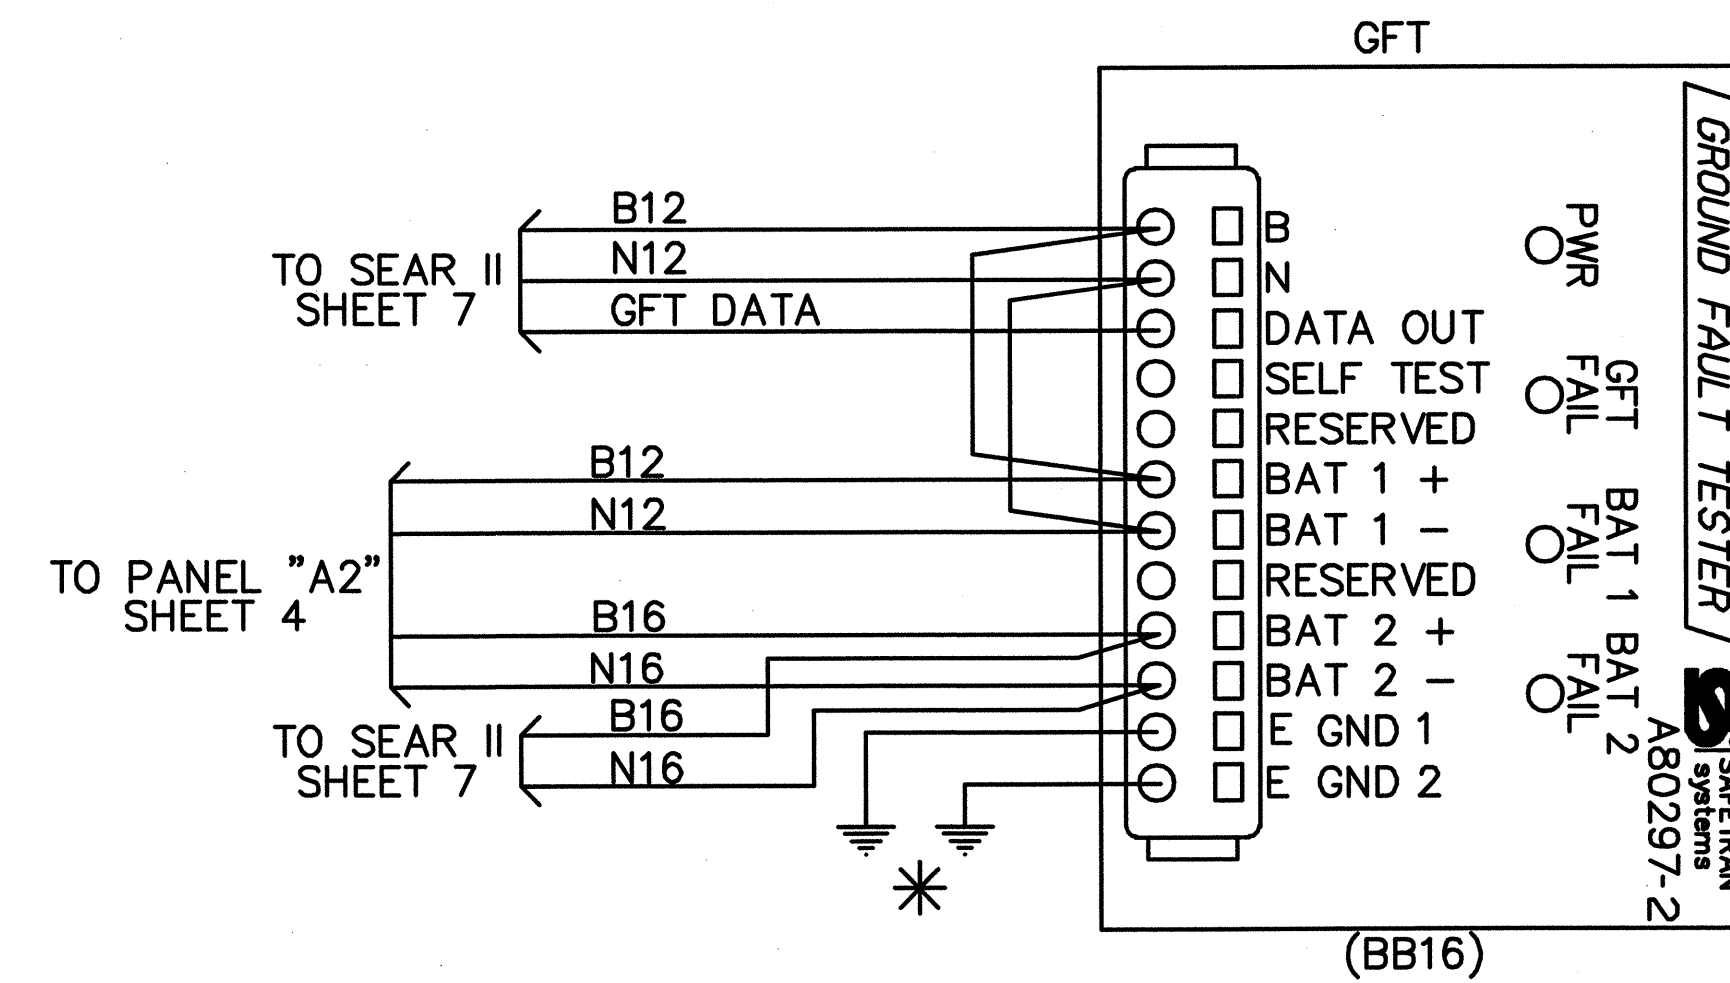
GFT

TO SEAR II
SHEET 7

B12
N12
GFT DATA

TO PANEL "A2"
SHEET 4

B12
N12
B16
N16

TO SEAR II
SHEET 7

B16
N16

B
N
DATA OUT
SELF TEST
RESERVED
BAT 1 +
BAT 1 −
RESERVED
BAT 2 +
BAT 2 −
E GND 1
E GND 2

PWR
GFT FAIL
BAT 1 FAIL
BAT 2 FAIL

GROUND FAULT TESTER

SAFETRAN systems
A80297-2

(BB16)

*